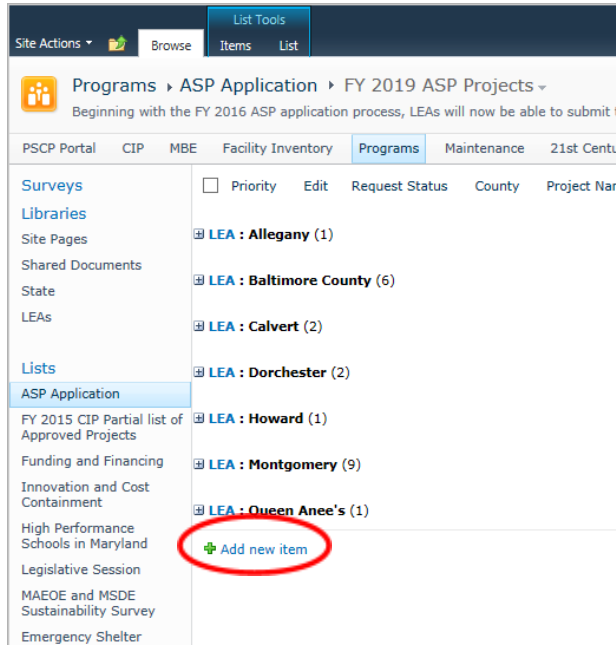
List Tools

Site Actions Browse Items List

Programs ▸ ASP Application ▸ FY 2019 ASP Projects

Beginning with the FY 2016 ASP application process, LEAs will now be able to submit t

PSCP Portal CIP MBE Facility Inventory Programs Maintenance 21st Centu

Surveys

Libraries

Site Pages

Shared Documents

State

LEAs

Lists

ASP Application

FY 2015 CIP Partial list of Approved Projects

Funding and Financing

Innovation and Cost Containment

High Performance Schools in Maryland

Legislative Session

MAEOE and MSDE Sustainability Survey

Emergency Shelter

Priority Edit Request Status County Project Nar

LEA : Allegany (1)

LEA : Baltimore County (6)

LEA : Calvert (2)

LEA : Dorchester (2)

LEA : Howard (1)

LEA : Montgomery (9)

LEA : Queen Anee's (1)

Add new item